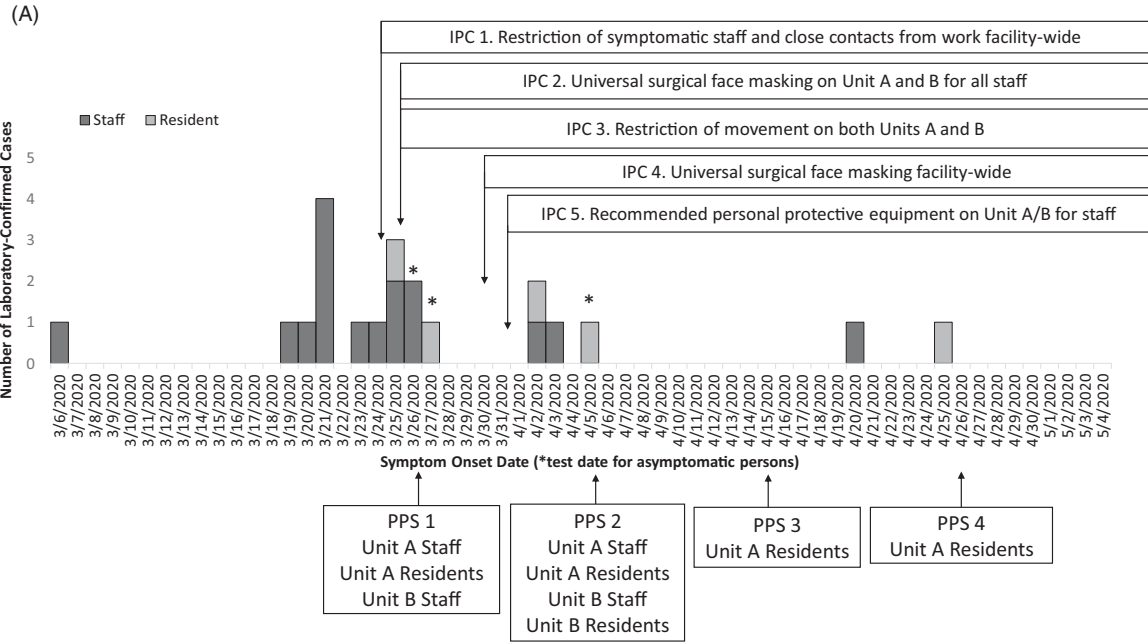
(A)

IPC 1. Restriction of symptomatic staff and close contacts from work facility-wide

IPC 2. Universal surgical face masking on Unit A and B for all staff

IPC 3. Restriction of movement on both Units A and B

IPC 4. Universal surgical face masking facility-wide

IPC 5. Recommended personal protective equipment on Unit A/B for staff

Staff Resident

Number of Laboratory-Confirmed Cases

5
4
3
2
1
0

*
*
*

3/6/2020 3/7/2020 3/8/2020 3/9/2020 3/10/2020 3/11/2020 3/12/2020 3/13/2020 3/14/2020 3/15/2020 3/16/2020 3/17/2020 3/18/2020 3/19/2020 3/20/2020 3/21/2020 3/22/2020 3/23/2020 3/24/2020 3/25/2020 3/26/2020 3/27/2020 3/28/2020 3/29/2020 3/30/2020 3/31/2020 4/1/2020 4/2/2020 4/3/2020 4/4/2020 4/5/2020 4/6/2020 4/7/2020 4/8/2020 4/9/2020 4/10/2020 4/11/2020 4/12/2020 4/13/2020 4/14/2020 4/15/2020 4/16/2020 4/17/2020 4/18/2020 4/19/2020 4/20/2020 4/21/2020 4/22/2020 4/23/2020 4/24/2020 4/25/2020 4/26/2020 4/27/2020 4/28/2020 4/29/2020 4/30/2020 5/1/2020 5/2/2020 5/3/2020 5/4/2020

Symptom Onset Date (*test date for asymptomatic persons)

PPS 1
Unit A Staff
Unit A Residents
Unit B Staff

PPS 2
Unit A Staff
Unit A Residents
Unit B Staff
Unit B Residents

PPS 3
Unit A Residents

PPS 4
Unit A Residents